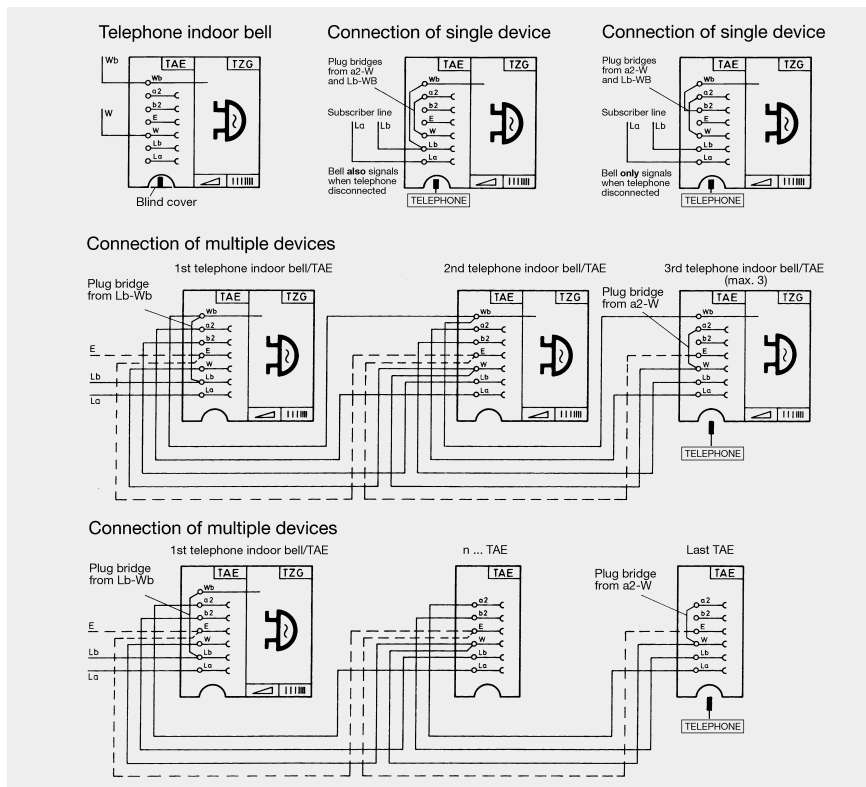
Telephone indoor bell

Wb
W
TAE
TZG
Wb
a2
b2
E
W
Lb
La
Blind cover

Connection of single device

Plug bridges from a2-W and Lb-WB
Subscriber line
La Lb
Bell **also** signals when telephone disconnected
TAE
TZG
Wb
a2
b2
E
W
Lb
La
TELEPHONE

Connection of single device

Plug bridges from a2-W and Lb-WB
Subscriber line
La Lb
Bell **only** signals when telephone disconnected
TAE
TZG
Wb
a2
b2
E
W
Lb
La
TELEPHONE

Connection of multiple devices

1st telephone indoor bell/TAE
Plug bridge from Lb-Wb
E
Lb
La
TAE
TZG
Wb
a2
b2
E
W
Lb
La

2nd telephone indoor bell/TAE
TAE
TZG
Wb
a2
b2
E
W
Lb
La

3rd telephone indoor bell/TAE (max. 3)
Plug bridge from a2-W
TAE
TZG
Wb
a2
b2
E
W
Lb
La
TELEPHONE

Connection of multiple devices

1st telephone indoor bell/TAE
Plug bridge from Lb-Wb
E
Lb
La
TAE
TZG
Wb
a2
b2
E
W
Lb
La

n ... TAE
TAE
a2
b2
E
W
Lb
La

Last TAE
Plug bridge from a2-W
TAE
a2
b2
E
W
Lb
La
TELEPHONE